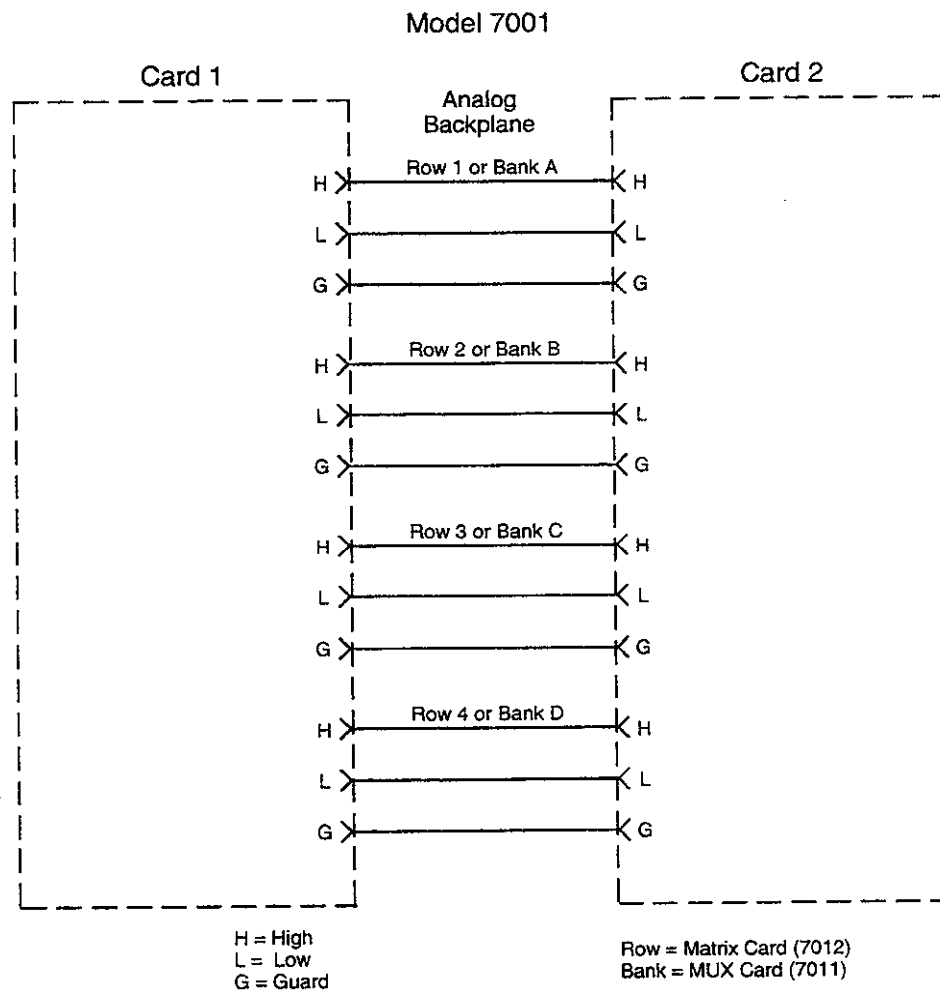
Model 7001

Card 1

Card 2

Analog Backplane

Row 1 or Bank A

H H
L L
G G

Row 2 or Bank B

H H
L L
G G

Row 3 or Bank C

H H
L L
G G

Row 4 or Bank D

H H
L L
G G

H = High
L = Low
G = Guard

Row = Matrix Card (7012)
Bank = MUX Card (7011)